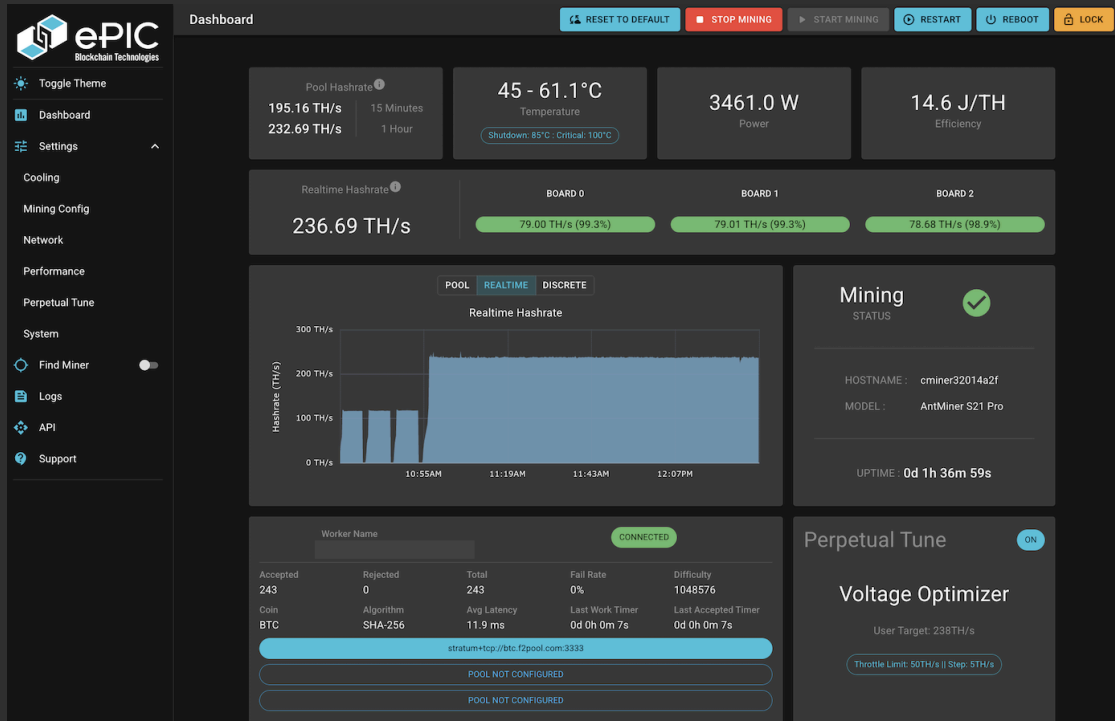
ePIC
Blockchain Technologies

Toggle Theme
Dashboard
Settings
Cooling
Mining Config
Network
Performance
Perpetual Tune
System
Find Miner
Logs
API
Support

Dashboard

RESET TO DEFAULT
STOP MINING
START MINING
RESTART
REBOOT
LOCK

Pool Hashrate
195.16 TH/s 15 Minutes
232.69 TH/s 1 Hour

45 - 61.1°C
Temperature
Shutdown: 85°C : Critical: 100°C

3461.0 W
Power

14.6 J/TH
Efficiency

Realtime Hashrate
236.69 TH/s

BOARD 0
79.00 TH/s (99.3%)

BOARD 1
79.01 TH/s (99.3%)

BOARD 2
78.68 TH/s (98.9%)

POOL
REALTIME
DISCRETE

Realtime Hashrate
300 TH/s
200 TH/s
100 TH/s
0 TH/s
Hashrate (TH/s)
10:55AM
11:19AM
11:43AM
12:07PM

Mining
STATUS

HOSTNAME : cminer32014a2f
MODEL : AntMiner S21 Pro

UPTIME : 0d 1h 36m 59s

Worker Name
CONNECTED

| Accepted | Rejected | Total | Fail Rate | Difficulty |
|---|---|---|---|---|
| 243 | 0 | 243 | 0% | 1048576 |
| Coin | Algorithm | Avg Latency | Last Work Timer | Last Accepted Timer |
| BTC | SHA-256 | 11.9 ms | 0d 0h 0m 7s | 0d 0h 0m 7s |

stratum+tcp://btc.f2pool.com:3333
POOL NOT CONFIGURED
POOL NOT CONFIGURED

Perpetual Tune
ON

Voltage Optimizer
User Target: 238TH/s
Throttle Limit: 50TH/s || Step: 5TH/s